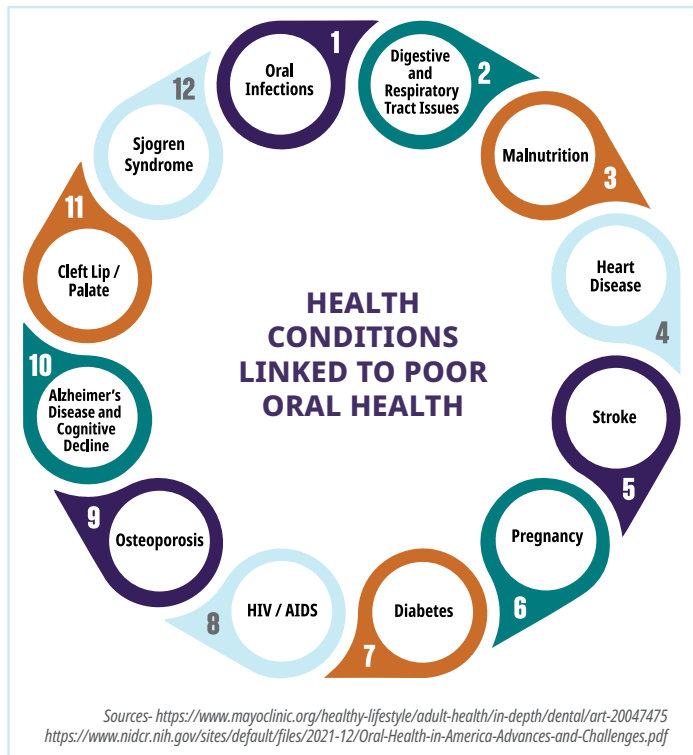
HEALTH CONDITIONS LINKED TO POOR ORAL HEALTH

1
Oral Infections

2
Digestive and Respiratory Tract Issues

3
Malnutrition

4
Heart Disease

5
Stroke

6
Pregnancy

7
Diabetes

8
HIV / AIDS

9
Osteoporosis

10
Alzheimer's Disease and Cognitive Decline

11
Cleft Lip / Palate

12
Sjogren Syndrome

Sources- https://www.mayoclinic.org/healthy-lifestyle/adult-health/in-depth/dental/art-20047475
https://www.nidcr.nih.gov/sites/default/files/2021-12/Oral-Health-in-America-Advances-and-Challenges.pdf